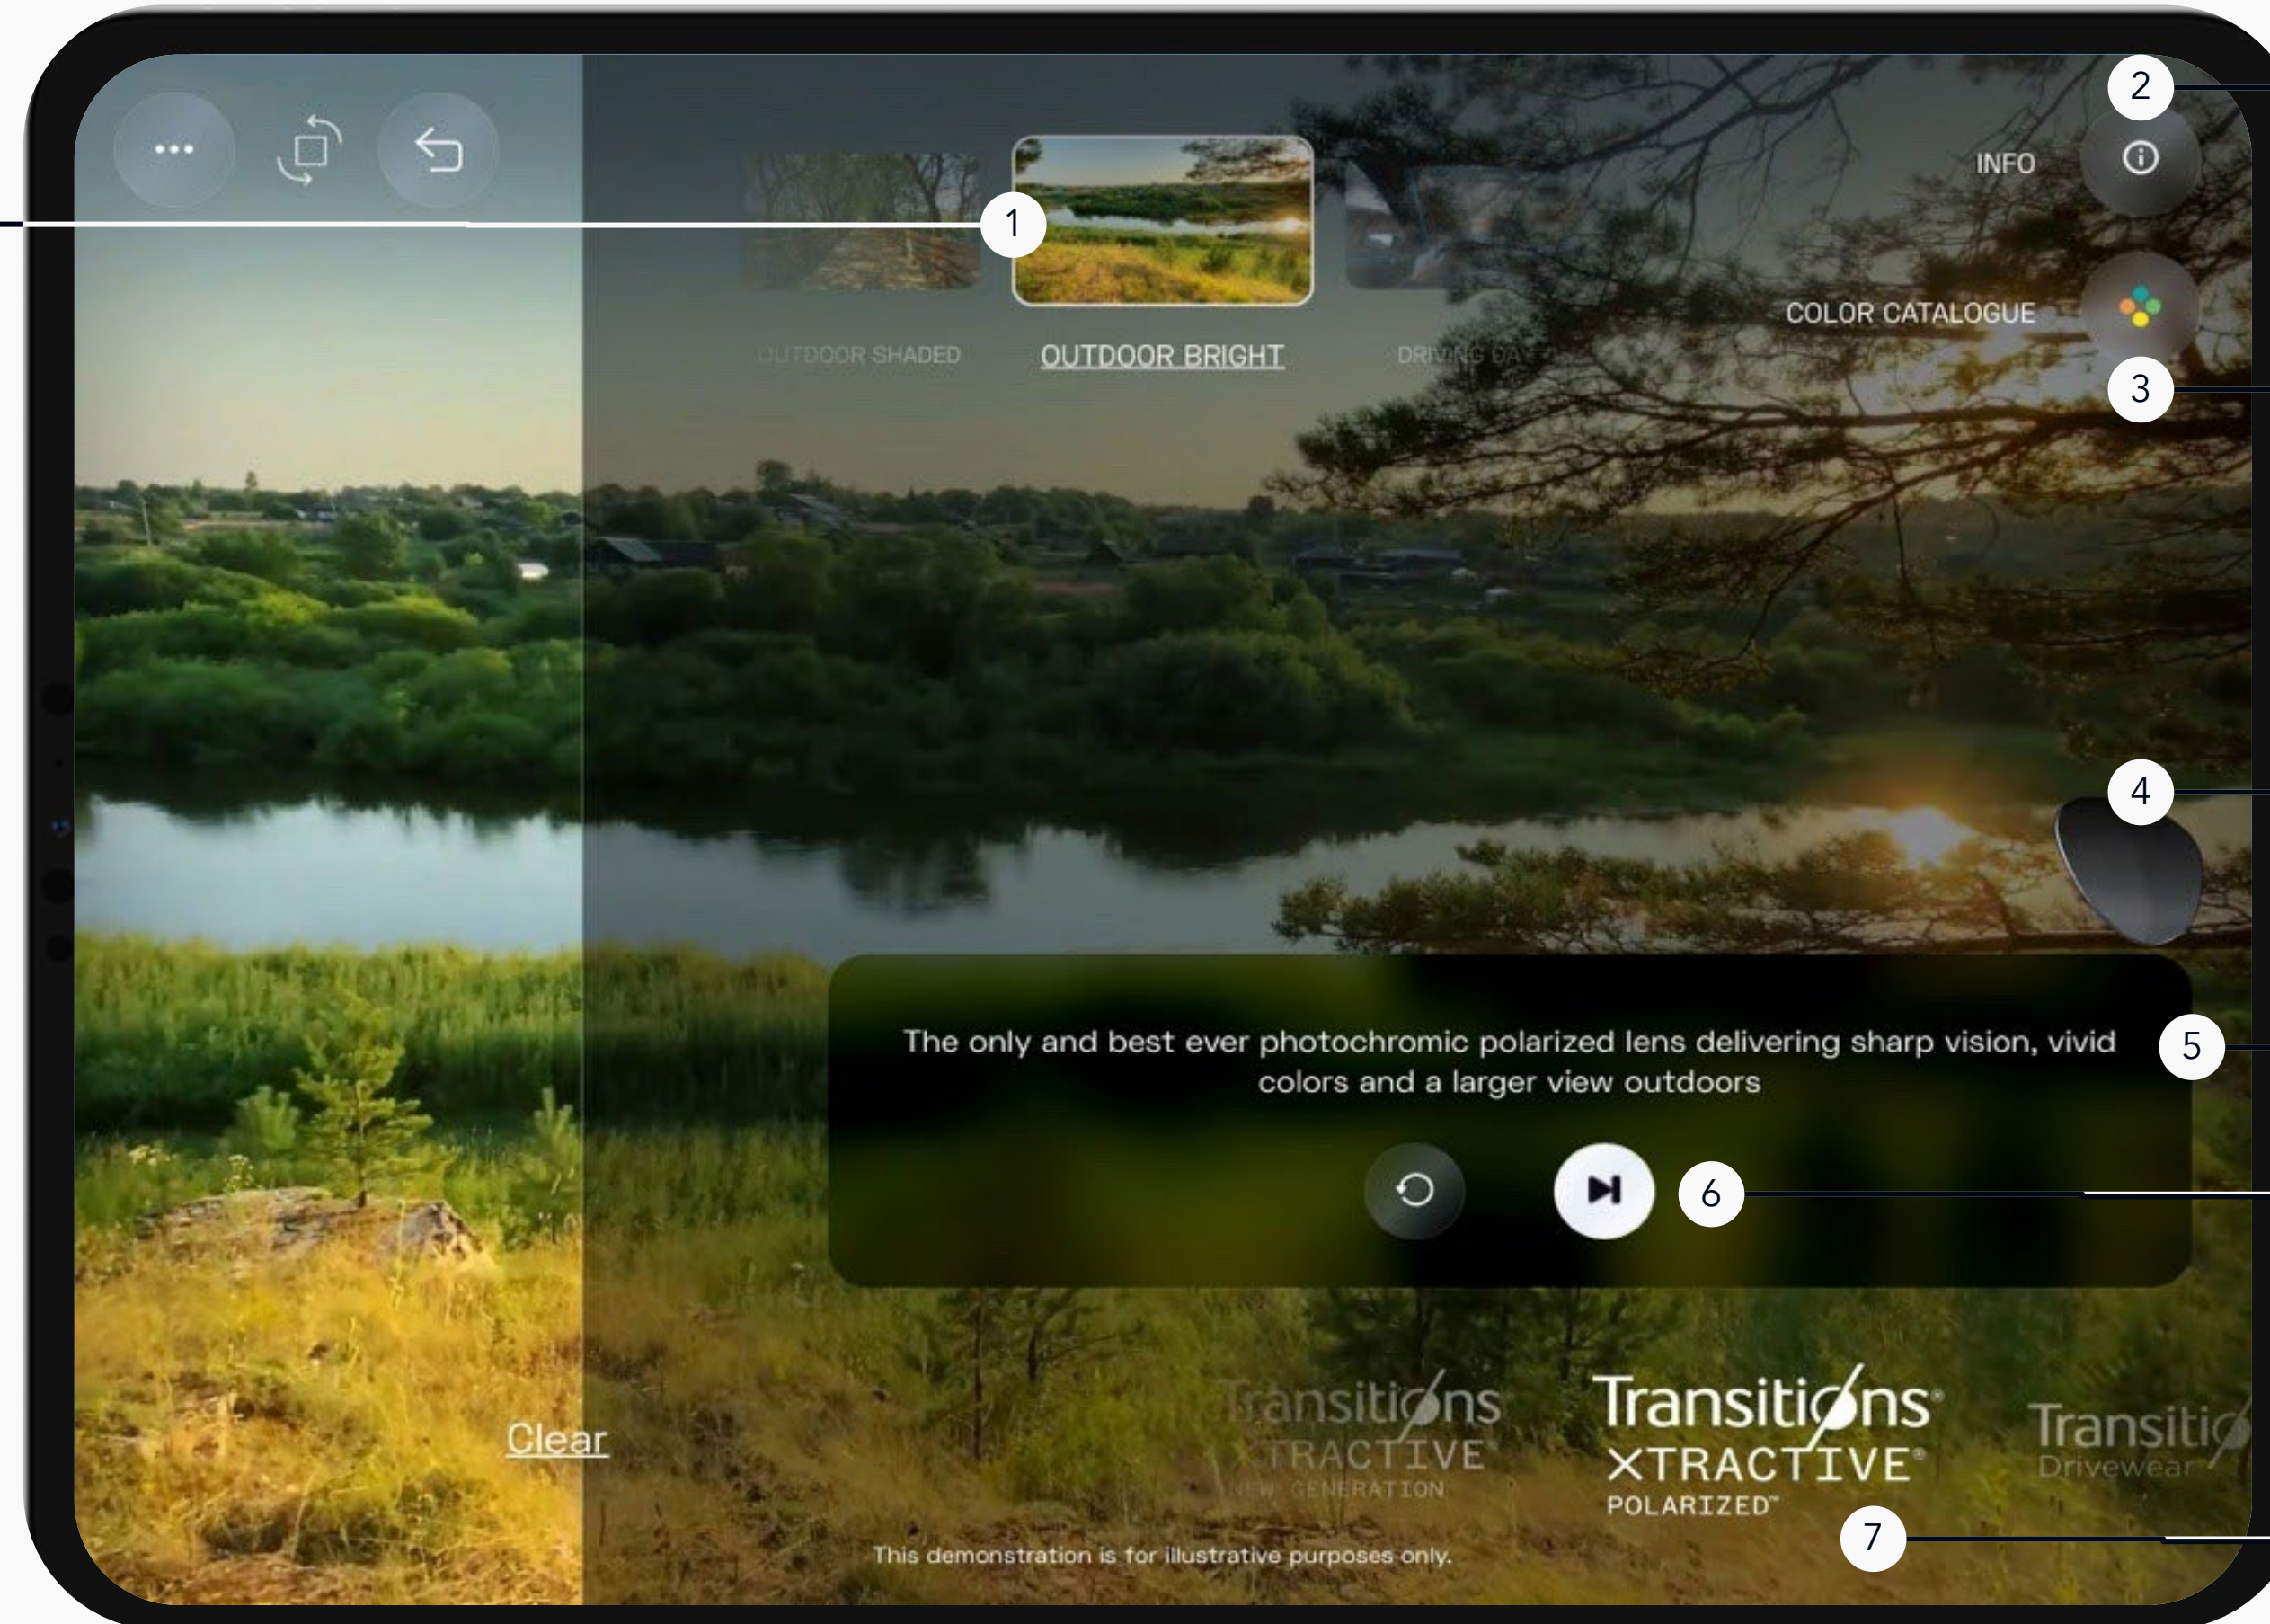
2

INFO

1

OUTDOOR SHADED

OUTDOOR BRIGHT

DRIVING DAY

COLOR CATALOGUE

3

4

The only and best ever photochromic polarized lens delivering sharp vision, vivid colors and a larger view outdoors

5

6

Clear

Transitions XTRACTIVE NEW GENERATION

Transitions XTRACTIVE POLARIZED

Transitions Drivewear

7

This demonstration is for illustrative purposes only.